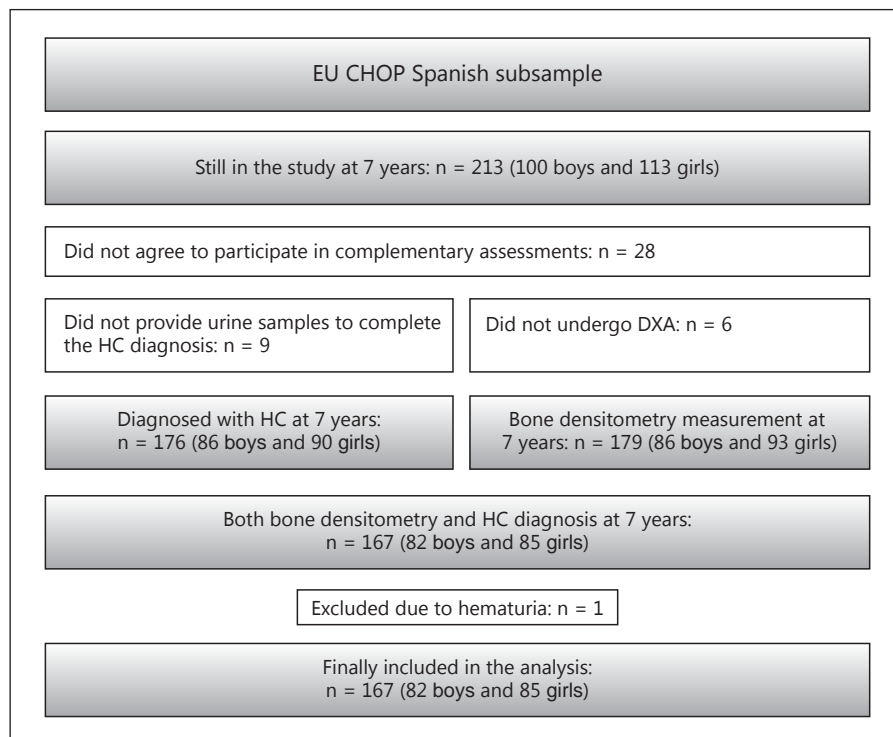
EU CHOP Spanish subsample

Still in the study at 7 years: n = 213 (100 boys and 113 girls)

Did not agree to participate in complementary assessments: n = 28

Did not provide urine samples to complete the HC diagnosis: n = 9

Did not undergo DXA: n = 6

Diagnosed with HC at 7 years: n = 176 (86 boys and 90 girls)

Bone densitometry measurement at 7 years: n = 179 (86 boys and 93 girls)

Both bone densitometry and HC diagnosis at 7 years: n = 167 (82 boys and 85 girls)

Excluded due to hematuria: n = 1

Finally included in the analysis: n = 167 (82 boys and 85 girls)